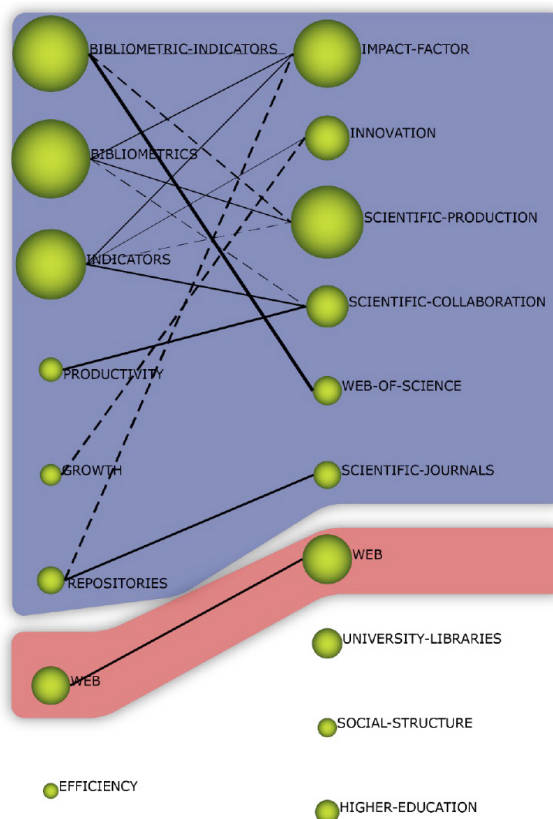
BIBLIOMETRIC-INDICATORS
IMPACT-FACTOR
INNOVATION
BIBLIOMETRICS
SCIENTIFIC-PRODUCTION
INDICATORS
SCIENTIFIC-COLLABORATION
PRODUCTIVITY
WEB-OF-SCIENCE
GROWTH
SCIENTIFIC-JOURNALS
WEB
REPOSITORIES
UNIVERSITY-LIBRARIES
WEB
SOCIAL-STRUCTURE
EFFICIENCY
HIGHER-EDUCATION